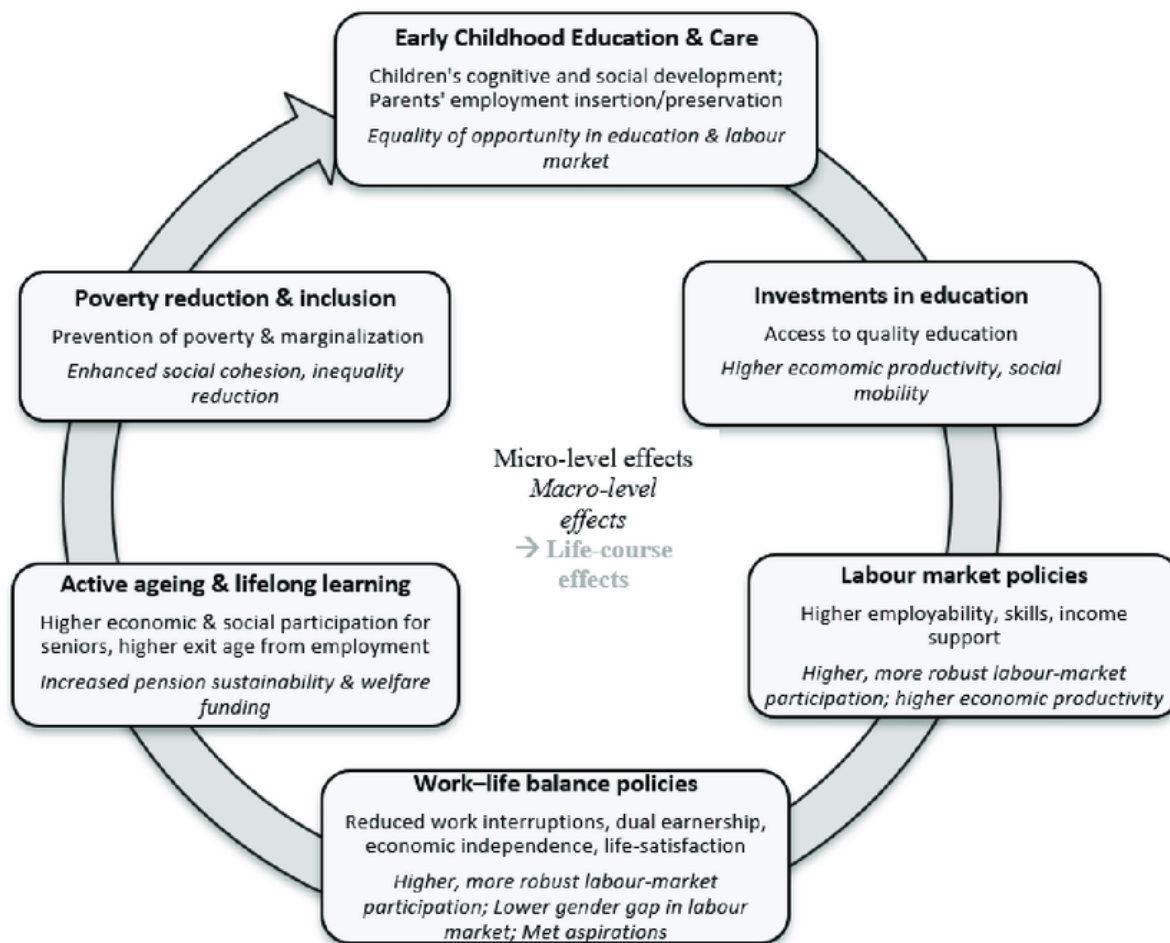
Early Childhood Education & Care

Children's cognitive and social development; Parents' employment insertion/preservation

*Equality of opportunity in education & labour market*

Investments in education

Access to quality education

*Higher ecomomic productivity, social mobility*

Labour market policies

Higher employability, skills, income support

*Higher, more robust labour-market participation; higher economic productivity*

Work–life balance policies

Reduced work interruptions, dual earnership, economic independence, life-satisfaction

*Higher, more robust labour-market participation; Lower gender gap in labour market; Met aspirations*

Active ageing & lifelong learning

Higher economic & social participation for seniors, higher exit age from employment

*Increased pension sustainability & welfare funding*

Poverty reduction & inclusion

Prevention of poverty & marginalization

*Enhanced social cohesion, inequality reduction*

Micro-level effects
*Macro-level effects*
→ Life-course effects